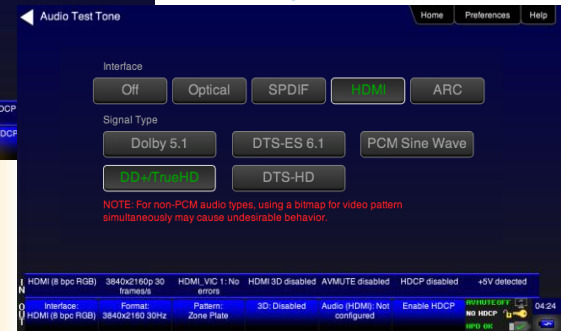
Audio Test Tone

Home | Preferences | Help

Interface

Off | Optical | SPDIF | HDMI | ARC

Signal Type

Dolby 5.1 | DTS-ES 6.1 | PCM Sine Wave

DD+/TrueHD | DTS-HD

NOTE: For non-PCM audio types, using a bitmap for video pattern simultaneously may cause undesirable behavior.

DCP

DCP

I
N

HDMI (8 bpc RGB) | 3840x2160p 30 frames/s | HDMI_VIC 1: No errors | HDMI 3D disabled | AVMUTE disabled | HDCP disabled | +5V detected

O

Interface: HDMI (8 bpc RGB) | Format: 3840x2160 30Hz | Pattern: Zone Plate | 3D: Disabled | Audio (HDMI): Not configured | Enable HDCP | AVMUTE OFF NO HDCP HPD OK | 04:24